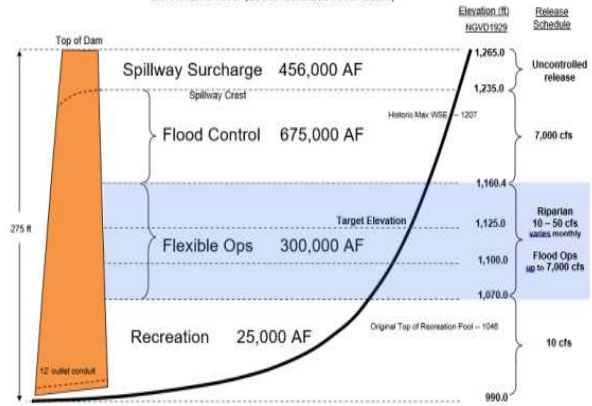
Top of Dam

Spillway Surcharge 456,000 AF

Spillway Crest

Flood Control 675,000 AF

Historic Max WSE – 1207

Target Elevation

Flexible Ops 300,000 AF

Recreation 25,000 AF

Original Top of Recreation Pool – 1046

275 ft

12' outlet conduit

Elevation (ft) NGVD1929

1,265.0

1,235.0

1,160.4

1,125.0

1,100.0

1,070.0

990.0

Release Schedule

Uncontrolled release

7,000 cfs

Riparian 10 – 50 cfs varies monthly

Flood Ops up to 7,000 cfs

10 cfs